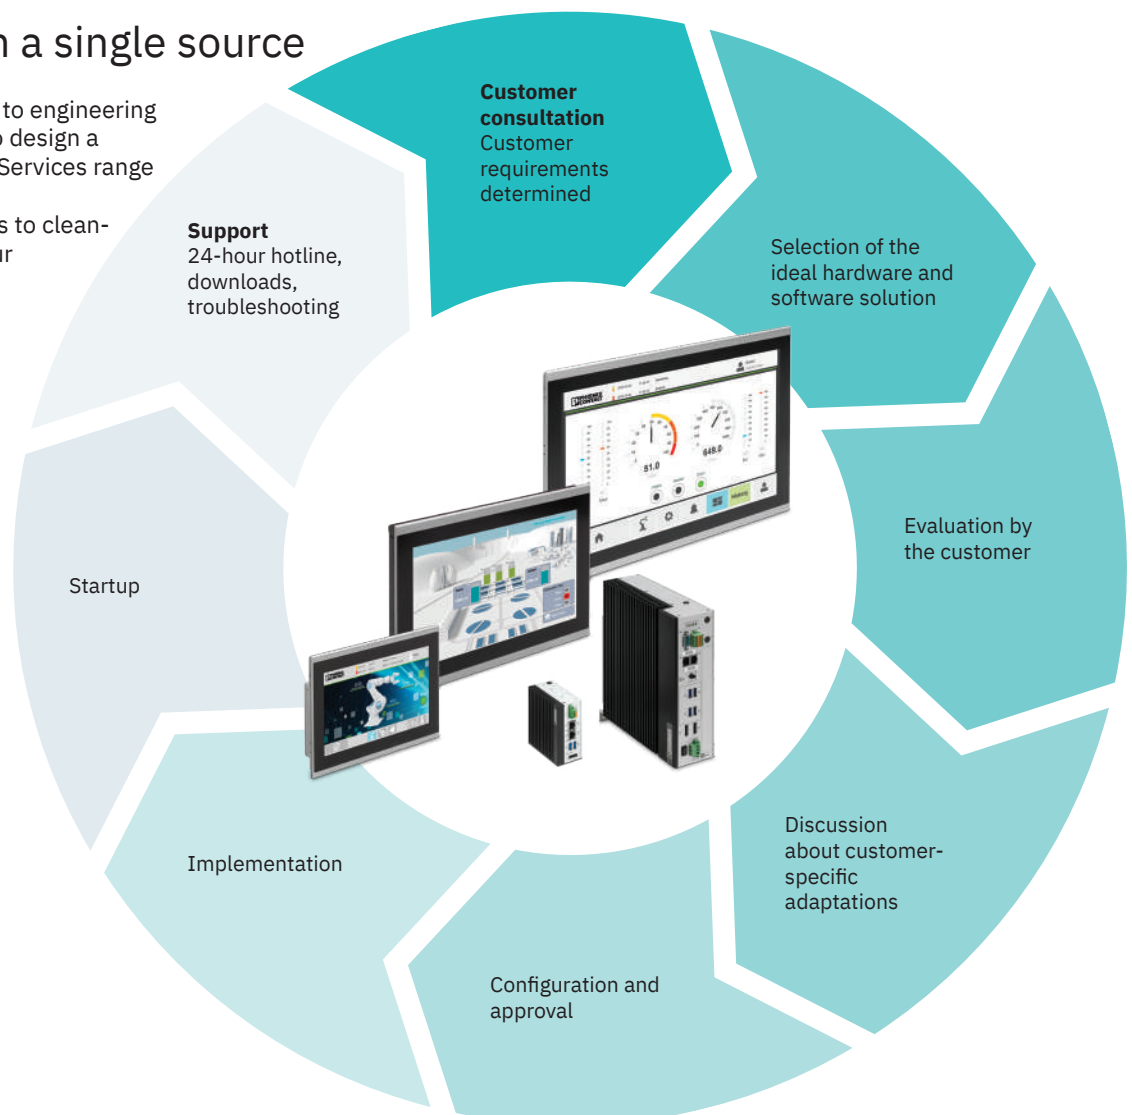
n a single source

to engineering
design a
Services range

s to clean-
ur

**Customer consultation**
Customer requirements determined

Selection of the ideal hardware and software solution

Evaluation by the customer

Discussion about customer-specific adaptations

Configuration and approval

Implementation

Startup

**Support**
24-hour hotline, downloads, troubleshooting

51.0

648.0